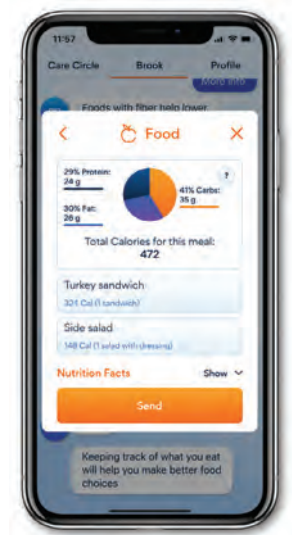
11:57

Care Circle Brook Profile

More info

Foods with fiber help lower

< Food ×

29% Protein: 24 g

30% Fat: 26 g

41% Carbs: 35 g

?

Total Calories for this meal:
472

Turkey sandwich
321 Cal (1 sandwich)

Side salad
148 Cal (1 salad with dressing)

Nutrition Facts Show

Send

Keeping track of what you eat will help you make better food choices